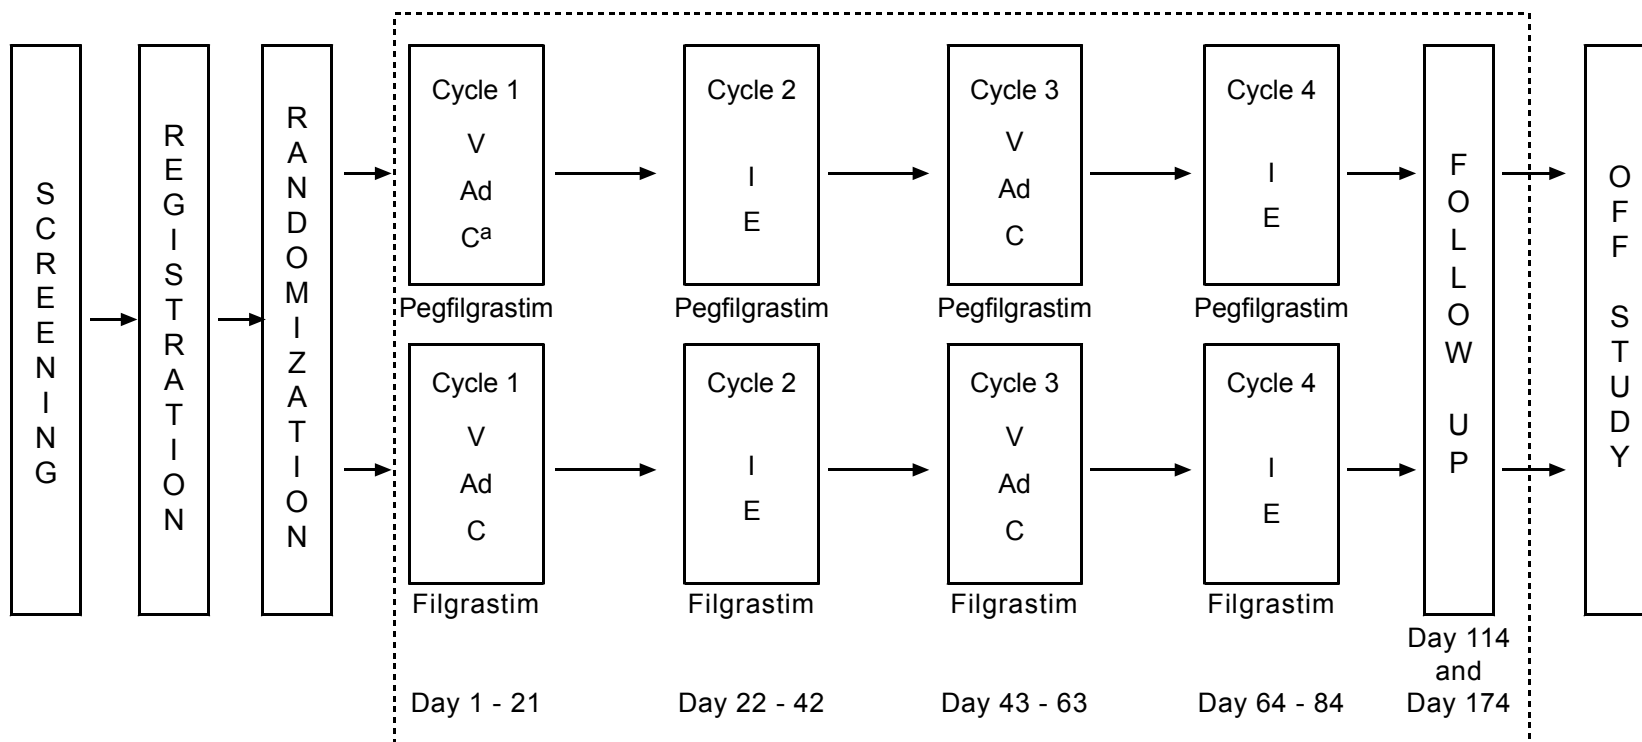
SCREENING

REGISTRATION

RANDOMIZATION

Cycle 1
V
Ad
C$^{a}$
Pegfilgrastim

Cycle 2
I
E
Pegfilgrastim

Cycle 3
V
Ad
C
Pegfilgrastim

Cycle 4
I
E
Pegfilgrastim

Cycle 1
V
Ad
C
Filgrastim

Cycle 2
I
E
Filgrastim

Cycle 3
V
Ad
C
Filgrastim

Cycle 4
I
E
Filgrastim

FOLLOW UP

OFF STUDY

Day 1 - 21
Day 22 - 42
Day 43 - 63
Day 64 - 84
Day 114 and Day 174